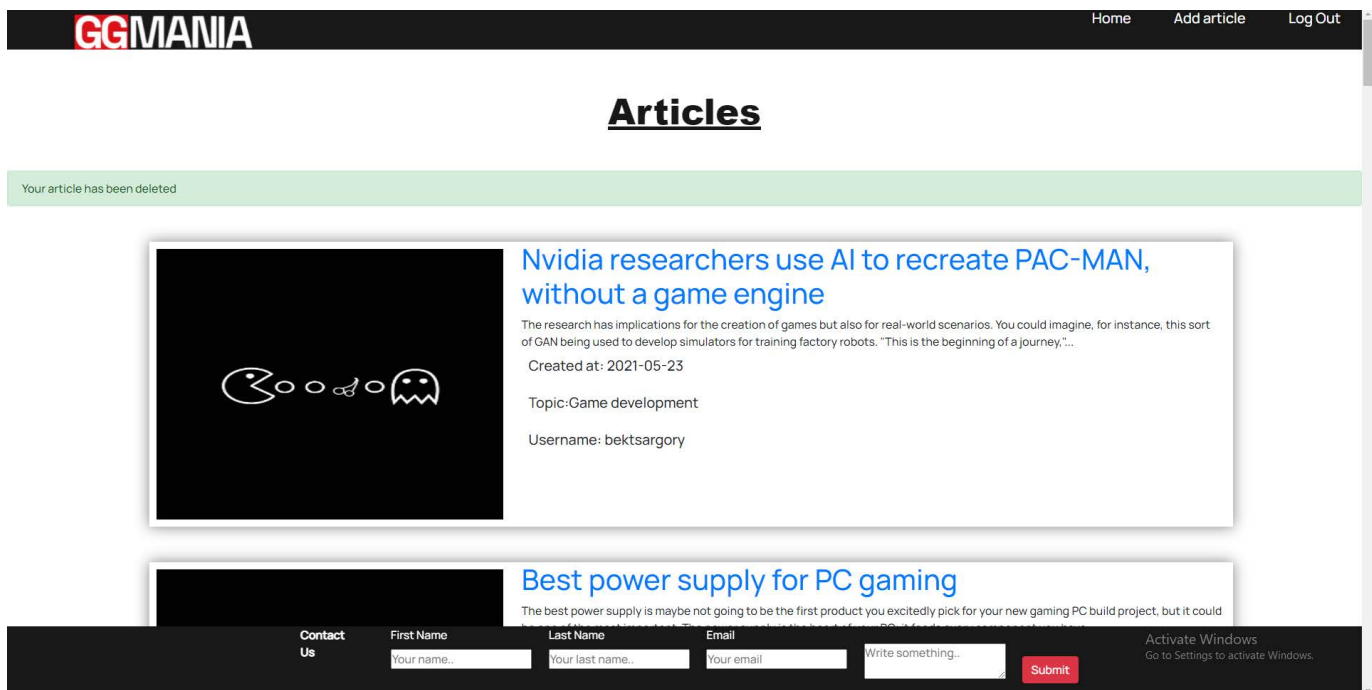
GGMANIA

Home Add article Log Out

Articles

Your article has been deleted

Nvidia researchers use AI to recreate PAC-MAN, without a game engine

The research has implications for the creation of games but also for real-world scenarios. You could imagine, for instance, this sort of GAN being used to develop simulators for training factory robots. "This is the beginning of a journey,"...

Created at: 2021-05-23

Topic:Game development

Username: bektsargory

Best power supply for PC gaming

The best power supply is maybe not going to be the first product you excitedly pick for your new gaming PC build project, but it could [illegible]

Contact Us

First Name
Your name..

Last Name
Your last name..

Email
Your email

Write something..

Submit

Activate Windows
Go to Settings to activate Windows.